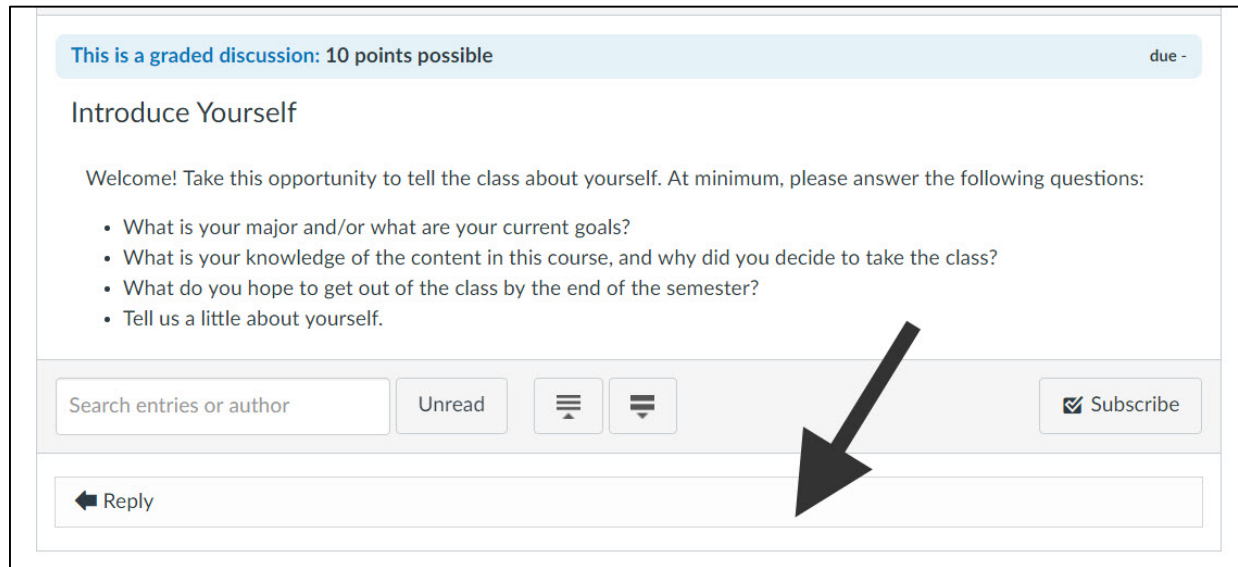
This is a graded discussion: 10 points possible

due -

Introduce Yourself

Welcome! Take this opportunity to tell the class about yourself. At minimum, please answer the following questions:

- What is your major and/or what are your current goals?
- What is your knowledge of the content in this course, and why did you decide to take the class?
- What do you hope to get out of the class by the end of the semester?
- Tell us a little about yourself.

Search entries or author

Unread

Subscribe

Reply